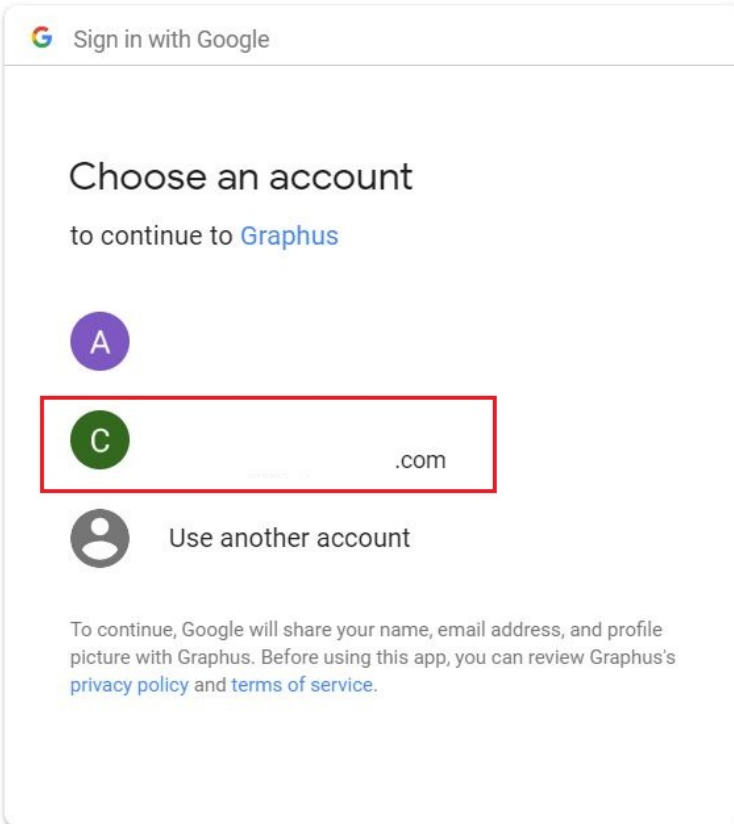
G Sign in with Google

Choose an account

to continue to Graphus

A

C

.com

Use another account

To continue, Google will share your name, email address, and profile picture with Graphus. Before using this app, you can review Graphus's privacy policy and terms of service.